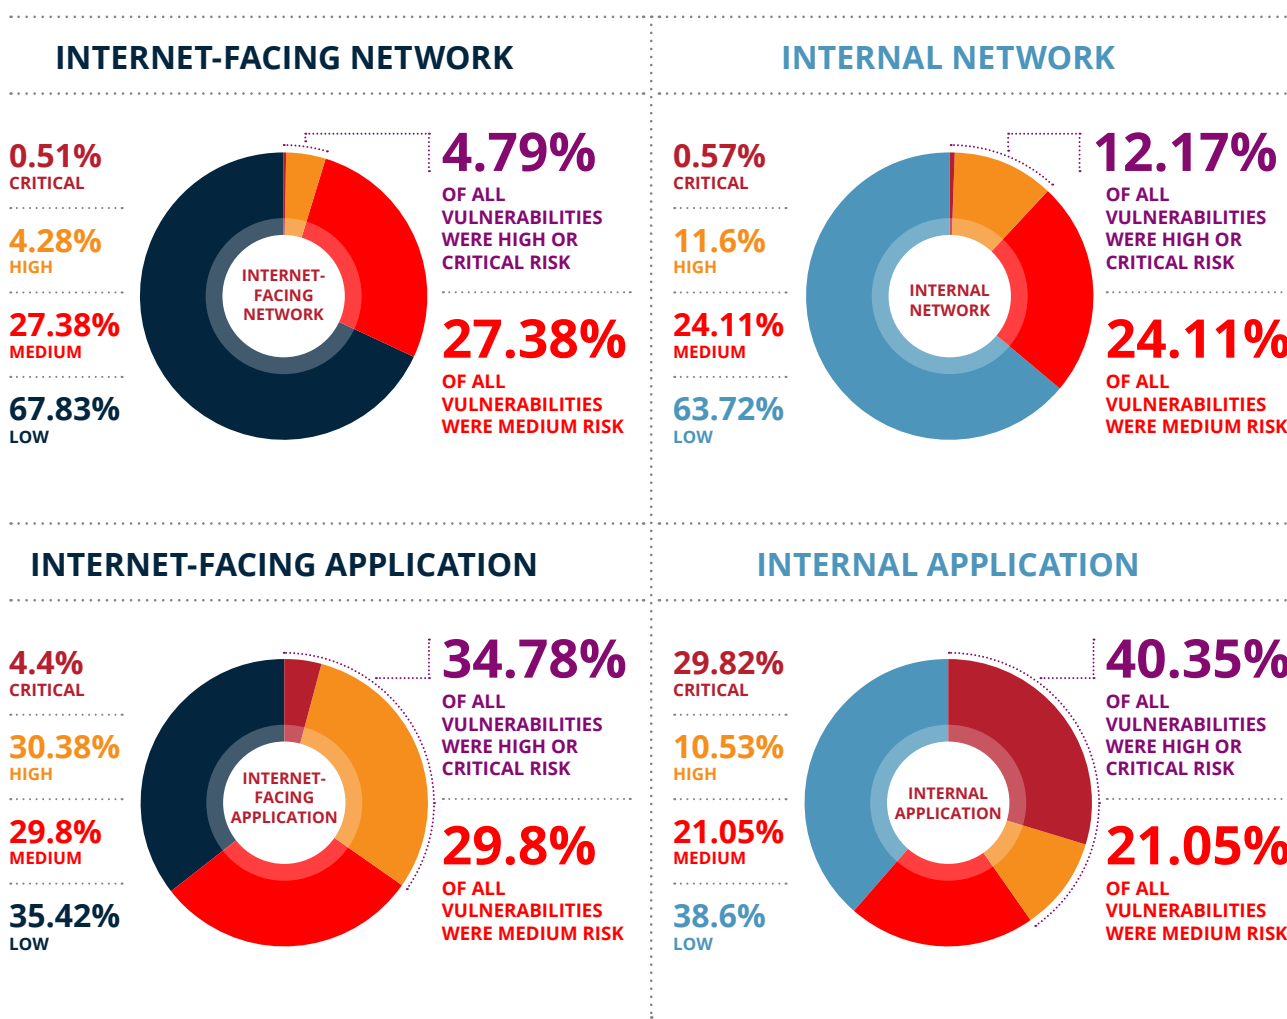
INTERNET-FACING NETWORK

0.51%
CRITICAL

4.28%
HIGH

27.38%
MEDIUM

67.83%
LOW

INTERNET-FACING NETWORK

4.79%
OF ALL VULNERABILITIES WERE HIGH OR CRITICAL RISK

27.38%
OF ALL VULNERABILITIES WERE MEDIUM RISK

INTERNAL NETWORK

0.57%
CRITICAL

11.6%
HIGH

24.11%
MEDIUM

63.72%
LOW

INTERNAL NETWORK

12.17%
OF ALL VULNERABILITIES WERE HIGH OR CRITICAL RISK

24.11%
OF ALL VULNERABILITIES WERE MEDIUM RISK

INTERNET-FACING APPLICATION

4.4%
CRITICAL

30.38%
HIGH

29.8%
MEDIUM

35.42%
LOW

INTERNET-FACING APPLICATION

34.78%
OF ALL VULNERABILITIES WERE HIGH OR CRITICAL RISK

29.8%
OF ALL VULNERABILITIES WERE MEDIUM RISK

INTERNAL APPLICATION

29.82%
CRITICAL

10.53%
HIGH

21.05%
MEDIUM

38.6%
LOW

INTERNAL APPLICATION

40.35%
OF ALL VULNERABILITIES WERE HIGH OR CRITICAL RISK

21.05%
OF ALL VULNERABILITIES WERE MEDIUM RISK